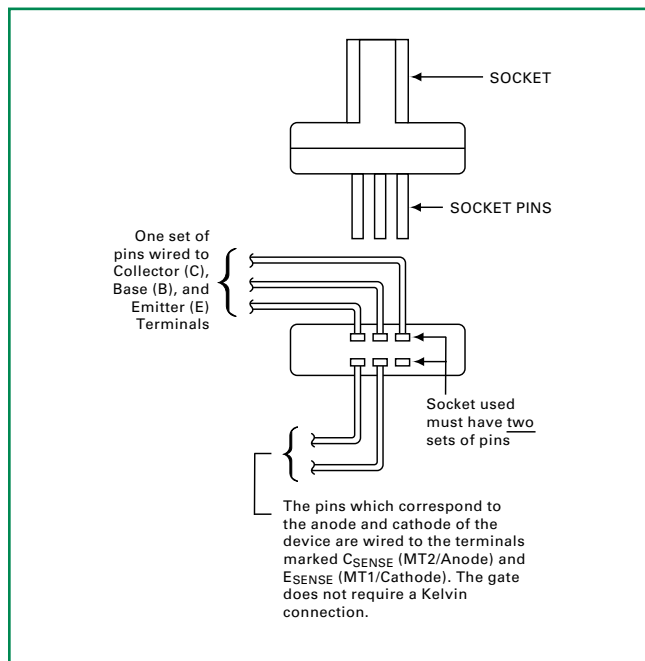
SOCKET

SOCKET PINS

One set of pins wired to Collector (C), Base (B), and Emitter (E) Terminals

Socket used must have two sets of pins

The pins which correspond to the anode and cathode of the device are wired to the terminals marked $C_{SENSE}$ (MT2/Anode) and $E_{SENSE}$ (MT1/Cathode). The gate does not require a Kelvin connection.